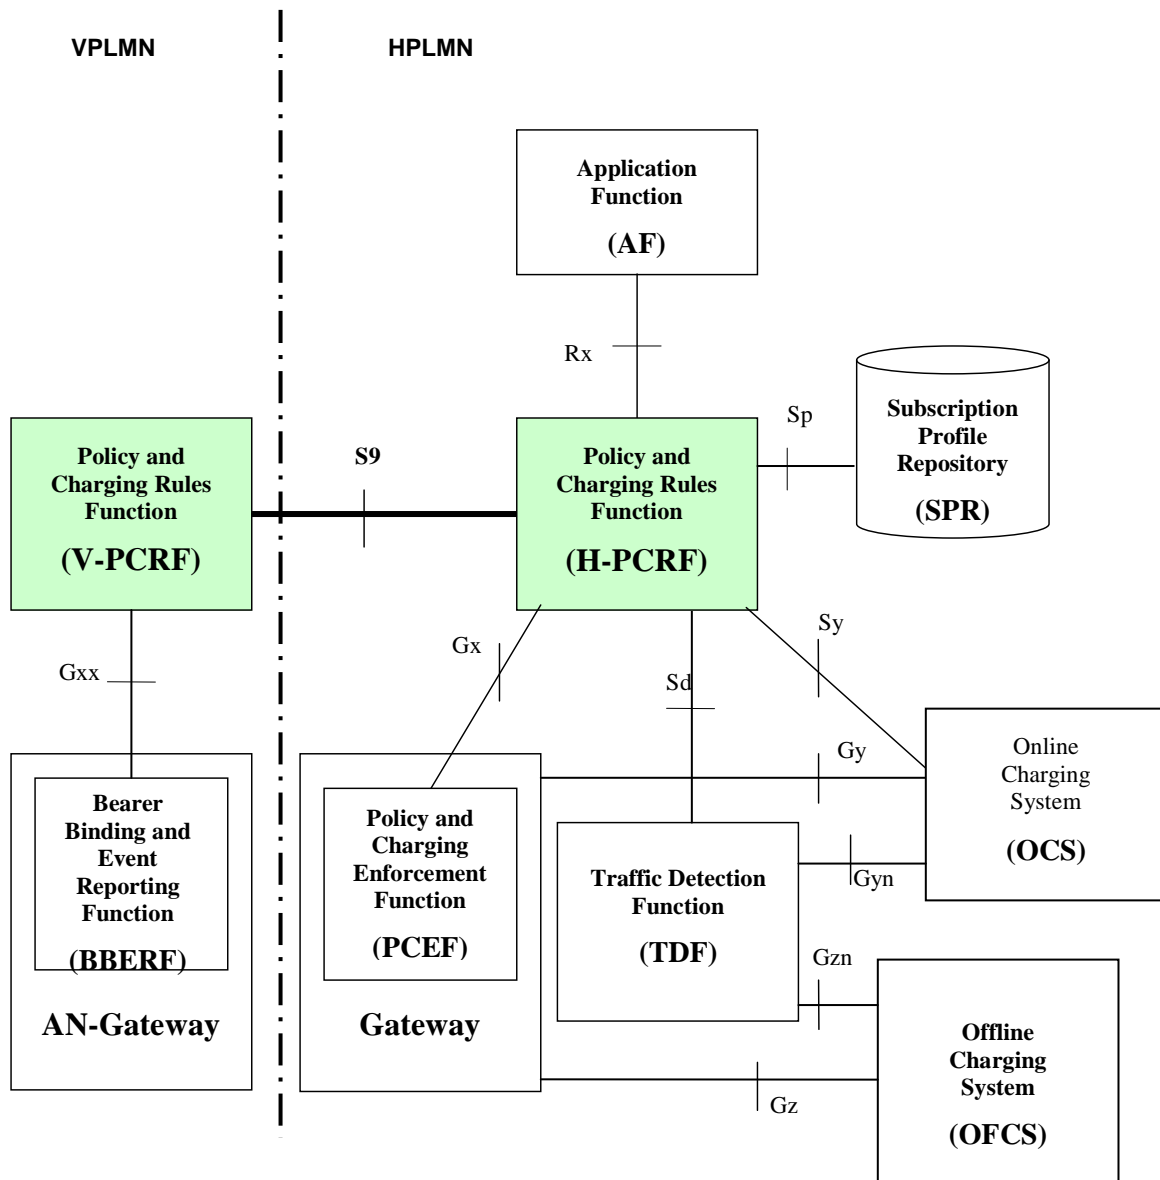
VPLMN

HPLMN

Application Function

(AF)

Rx

Sp

Subscription Profile Repository

(SPR)

Policy and Charging Rules Function

(V-PCRF)

S9

Policy and Charging Rules Function

(H-PCRF)

Gx

Sd

Sy

Gxx

Gy

Online Charging System

(OCS)

Bearer Binding and Event Reporting Function

(BBERF)

AN-Gateway

Policy and Charging Enforcement Function

(PCEF)

Gateway

Traffic Detection Function

(TDF)

Gyn

Gzn

Offline Charging System

(OFCS)

Gz